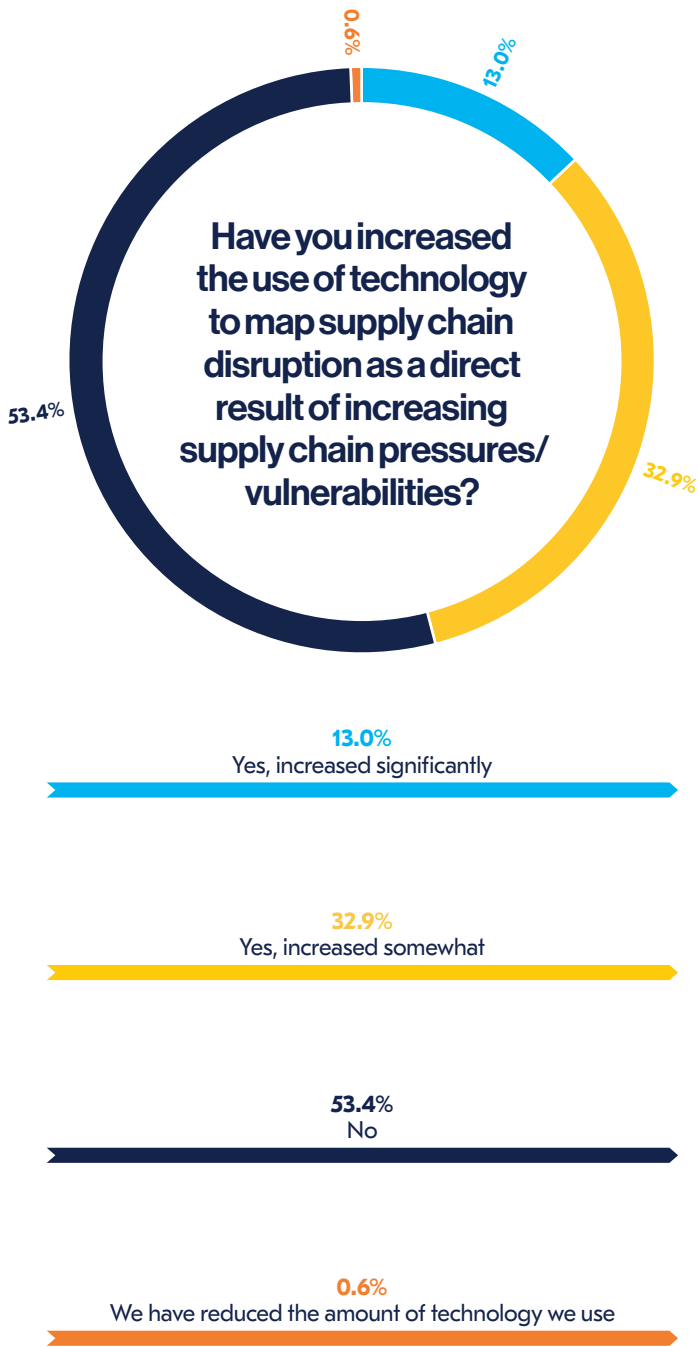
0.6%

13.0%

Have you increased the use of technology to map supply chain disruption as a direct result of increasing supply chain pressures/ vulnerabilities?

53.4%

32.9%

13.0%
Yes, increased significantly

32.9%
Yes, increased somewhat

53.4%
No

0.6%
We have reduced the amount of technology we use